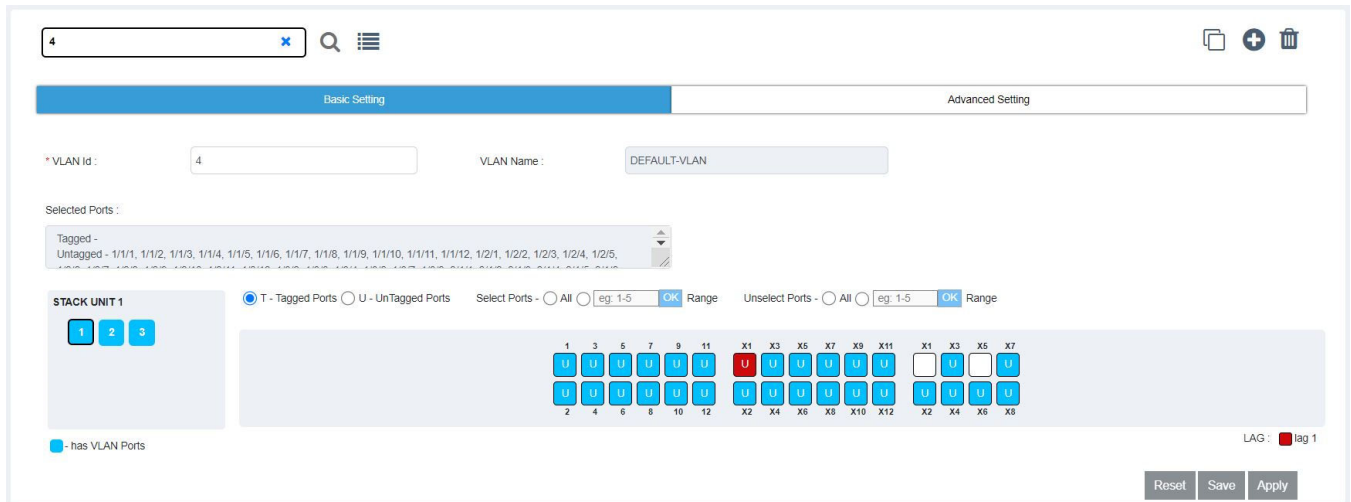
4

Basic Setting | Advanced Setting

* VLAN Id : 4

VLAN Name : DEFAULT-VLAN

Selected Ports :

Tagged -
Untagged - 1/1/1, 1/1/2, 1/1/3, 1/1/4, 1/1/5, 1/1/6, 1/1/7, 1/1/8, 1/1/9, 1/1/10, 1/1/11, 1/1/12, 1/2/1, 1/2/2, 1/2/3, 1/2/4, 1/2/5,
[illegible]

STACK UNIT 1

1 2 3

T - Tagged Ports U - UnTagged Ports Select Ports - All eg: 1-5 OK Range Unselect Ports - All eg: 1-5 OK Range

1 3 5 7 9 11
U U U U U U
U U U U U U
2 4 6 8 10 12

X1 X3 X5 X7 X9 X11
U U U U U U
U U U U U U
X2 X4 X6 X8 X10 X12

X1 X3 X5 X7
U U
U U U U
X2 X4 X6 X8

- has VLAN Ports

LAG : lag 1

Reset Save Apply